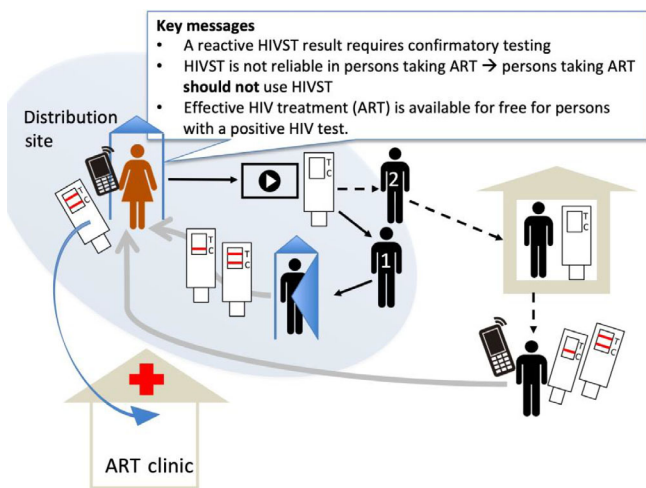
**Key messages**

- A reactive HIVST result requires confirmatory testing
- HIVST is not reliable in persons taking ART → persons taking ART **should not** use HIVST
- Effective HIV treatment (ART) is available for free for persons with a positive HIV test.

Distribution site

T C

T C

2

1

T C

T C

T C

T C

T C

T C

ART clinic